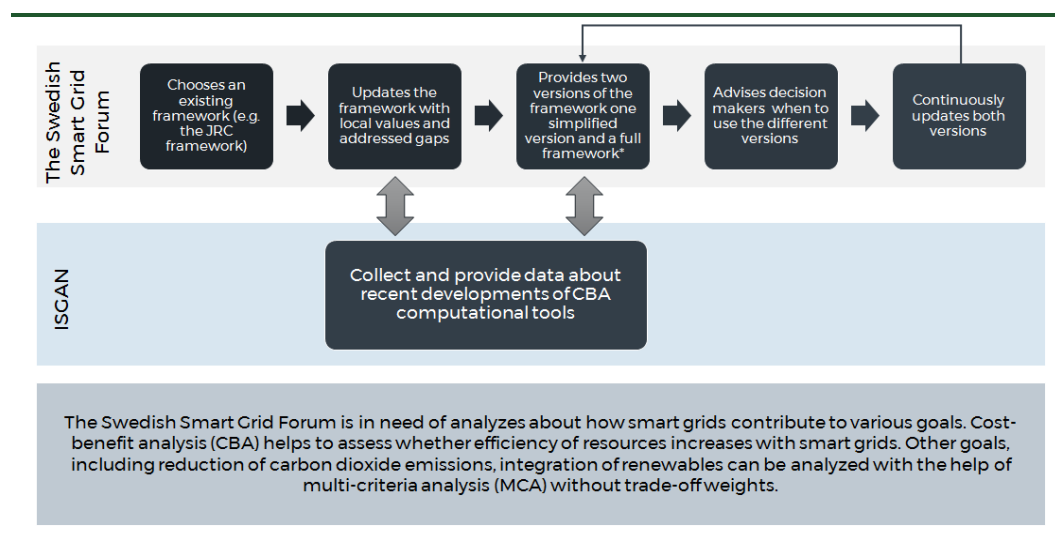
The Swedish Smart Grid Forum

Chooses an existing framework (e.g. the JRC framework)

Updates the framework with local values and addressed gaps

Provides two versions of the framework one simplified version and a full framework*

Advises decision makers when to use the different versions

Continuously updates both versions

ISGAN

Collect and provide data about recent developments of CBA computational tools

The Swedish Smart Grid Forum is in need of analyzes about how smart grids contribute to various goals. Cost-benefit analysis (CBA) helps to assess whether efficiency of resources increases with smart grids. Other goals, including reduction of carbon dioxide emissions, integration of renewables can be analyzed with the help of multi-criteria analysis (MCA) without trade-off weights.